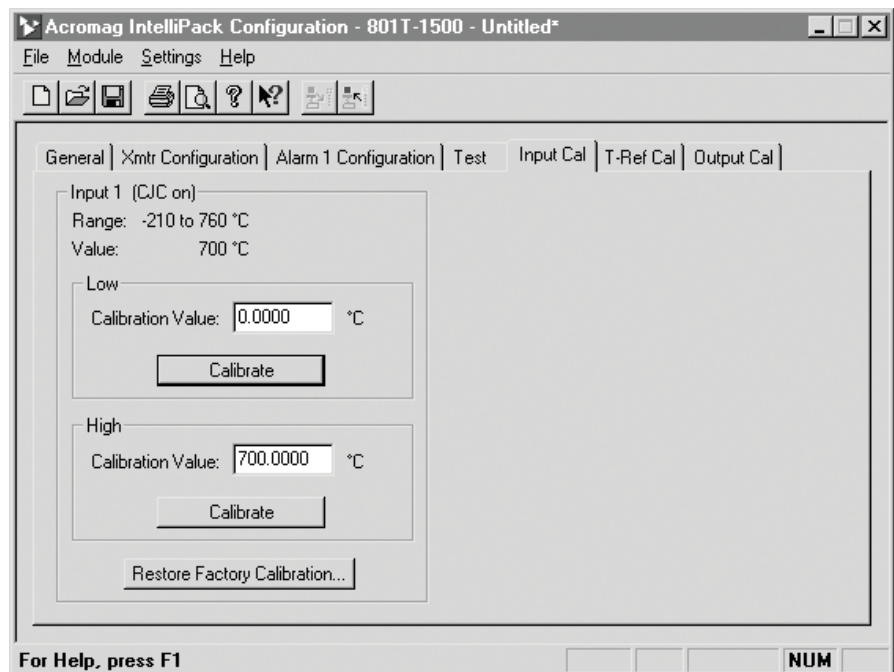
Acromag IntelliPack Configuration - 801T-1500 - Untitled*

File Module Settings Help

General | Xmtr Configuration | Alarm 1 Configuration | Test | Input Cal | T-Ref Cal | Output Cal

Input 1 (CJC on)
Range: -210 to 760 °C
Value: 700 °C

Low
Calibration Value: 0.0000 °C
Calibrate

High
Calibration Value: 700.0000 °C
Calibrate

Restore Factory Calibration...

For Help, press F1

NUM